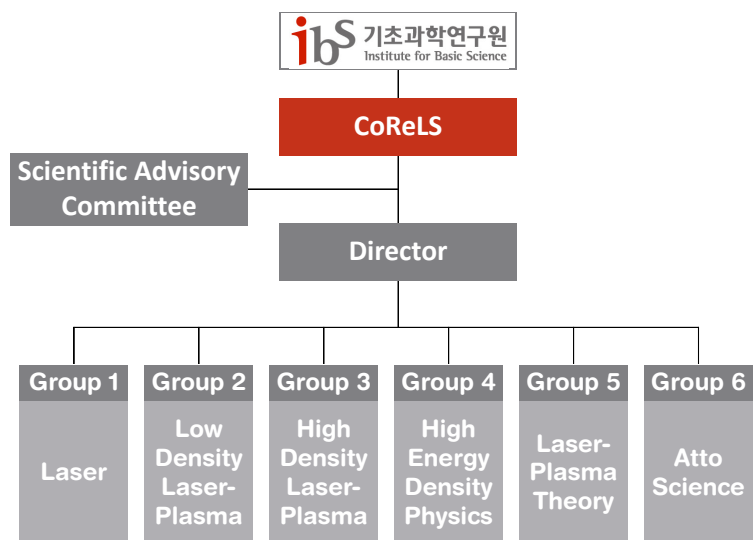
ibs 기초과학연구원
Institute for Basic Science

CoReLS

Scientific Advisory Committee

Director

Group 1
Laser

Group 2
Low Density Laser-Plasma

Group 3
High Density Laser-Plasma

Group 4
High Energy Density Physics

Group 5
Laser-Plasma Theory

Group 6
Atto Science